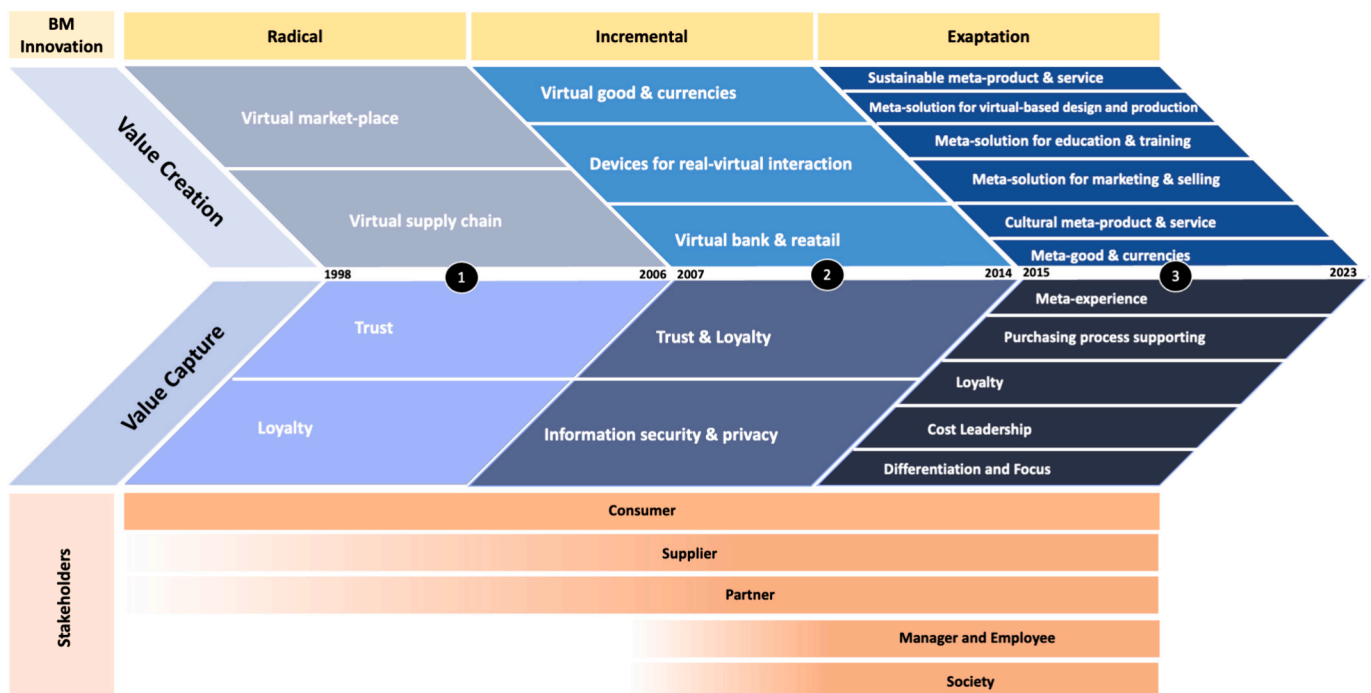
BM Innovation

Radical

Incremental

Exaptation

Value Creation

Virtual market-place

Virtual supply chain

Virtual good & currencies

Devices for real-virtual interaction

Virtual bank & reatail

Sustainable meta-product & service

Meta-solution for virtual-based design and production

Meta-solution for education & training

Meta-solution for marketing & selling

Cultural meta-product & service

Meta-good & currencies

1998

1

2006

2007

2

2014

2015

3

2023

Value Capture

Trust

Loyalty

Trust & Loyalty

Information security & privacy

Meta-experience

Purchasing process supporting

Loyalty

Cost Leadership

Differentiation and Focus

Stakeholders

Consumer

Supplier

Partner

Manager and Employee

Society